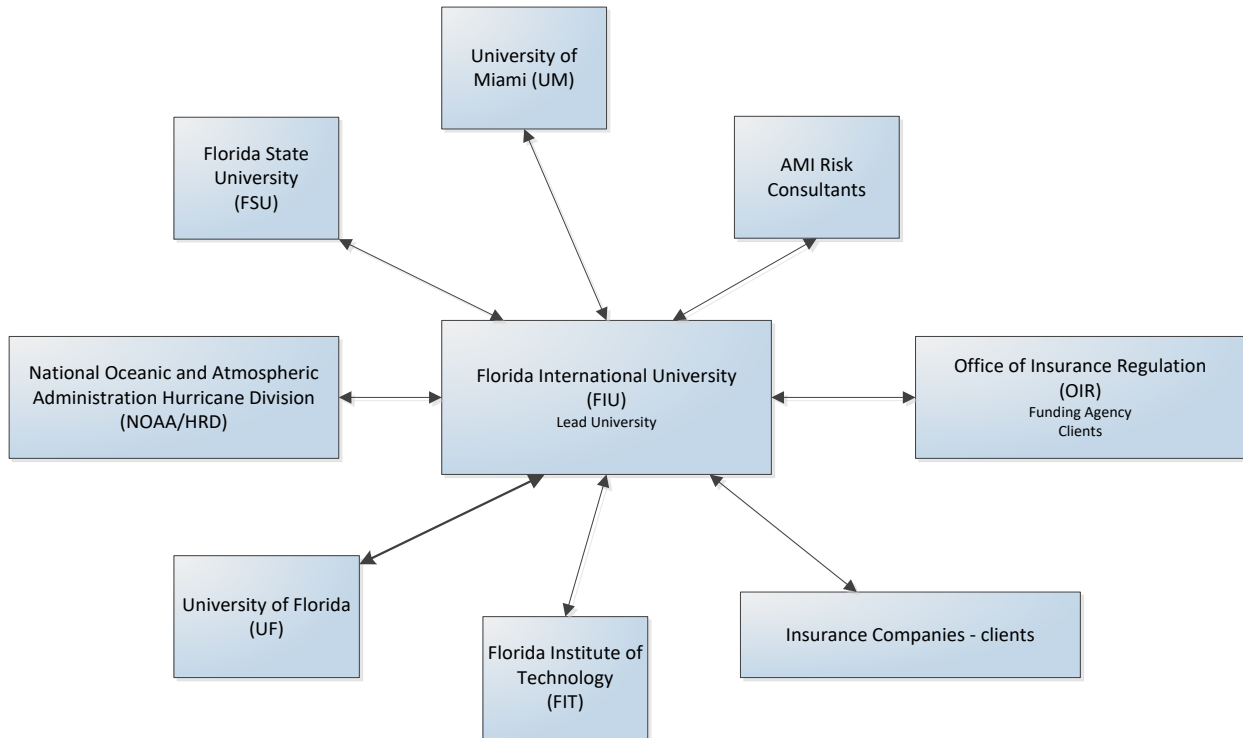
University of Miami (UM)

Florida State University (FSU)

AMI Risk Consultants

National Oceanic and Atmospheric Administration Hurricane Division (NOAA/HRD)

Florida International University (FIU)
Lead University

Office of Insurance Regulation (OIR)
Funding Agency
Clients

University of Florida (UF)

Florida Institute of Technology (FIT)

Insurance Companies - clients